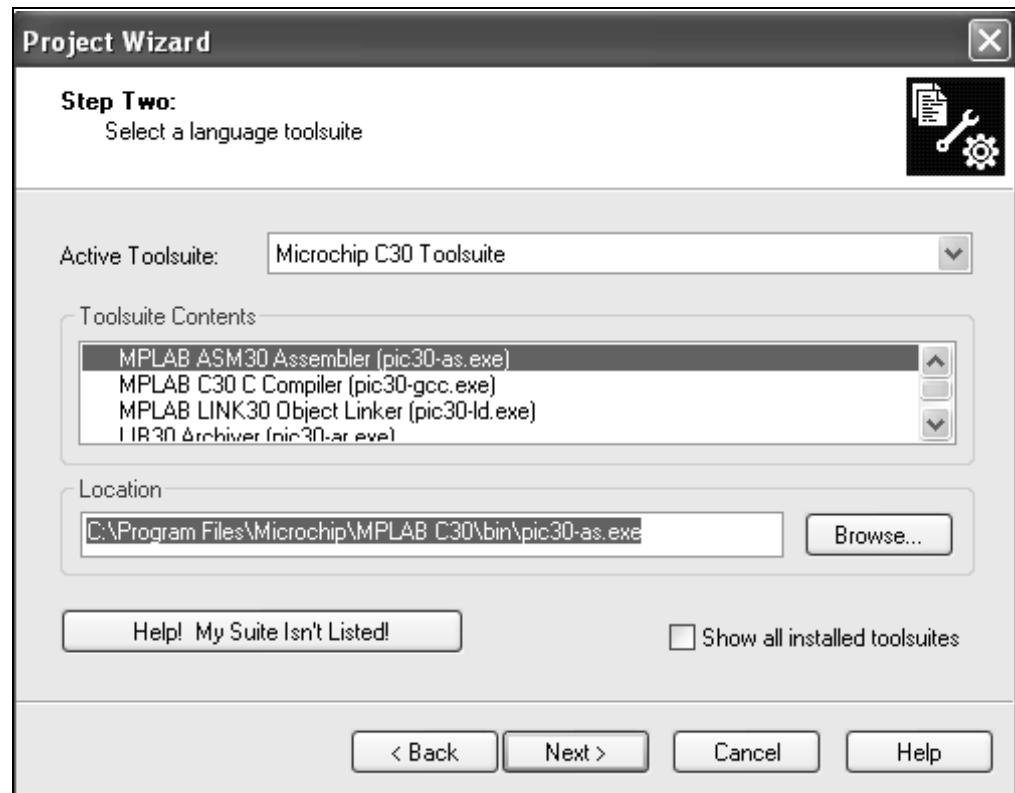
Project Wizard

Step Two:
Select a language toolsuite

Active Toolsuite: Microchip C30 Toolsuite

Toolsuite Contents

MPLAB ASM30 Assembler (pic30-as.exe)
MPLAB C30 C Compiler (pic30-gcc.exe)
MPLAB LINK30 Object Linker (pic30-ld.exe)
LIB30 Archiver (pic30-ar.exe)

Location

C:\Program Files\Microchip\MPLAB C30\bin\pic30-as.exe

Browse...

Help! My Suite Isn't Listed!

Show all installed toolsuites

< Back

Next >

Cancel

Help